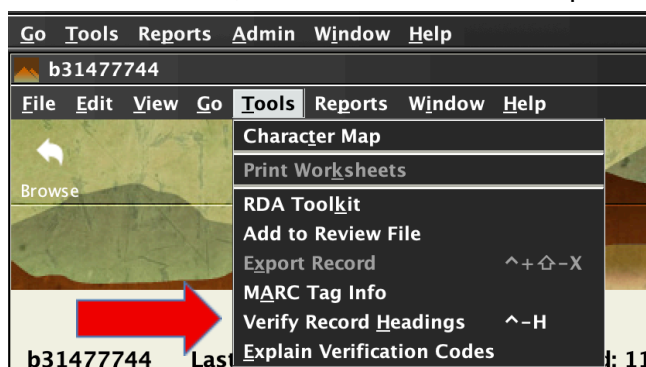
Go Tools Reports Admin Window Help
b31477744
File Edit View Go Tools Reports Window Help
Browse
Character Map
Print Worksheets
RDA Toolkit
Add to Review File
Export Record ^+⇧-X
MARC Tag Info
Verify Record Headings ^-H
Explain Verification Codes
b31477744 Last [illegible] d: 11